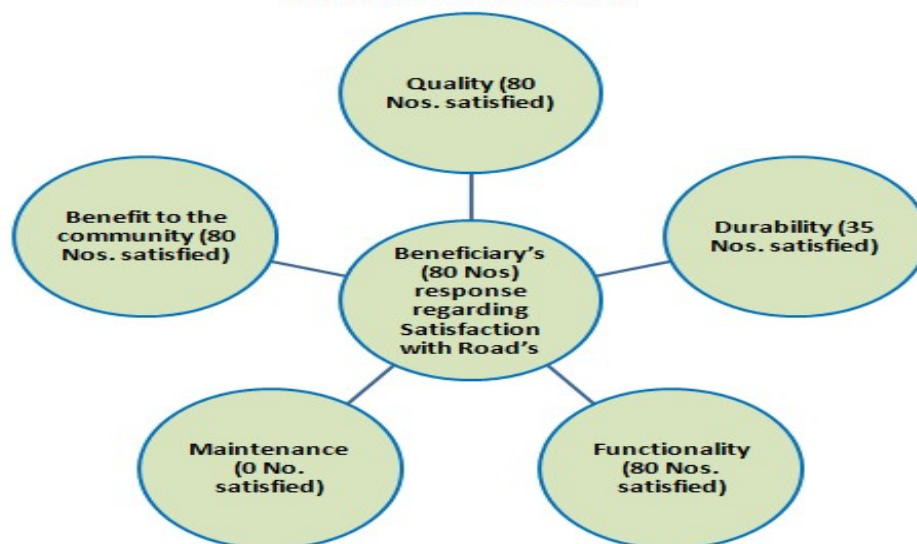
Beneficiary's (80 Nos) response regarding Satisfaction with Road's

Quality (80 Nos. satisfied)

Benefit to the community (80 Nos. satisfied)

Durability (35 Nos. satisfied)

Maintenance (0 No. satisfied)

Functionality (80 Nos. satisfied)